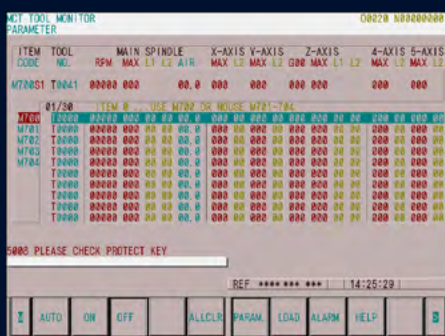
MCT TOOL MONITOR
PARAMETER
O0220 N00000000

| ITEM CODE | TOOL NO. | MAIN SPINDLE RPM MAX L1 L2 AIR | X-AXIS MAX L2 | Y-AXIS MAX L2 | Z-AXIS G00 MAX L1 L2 | 4-AXIS MAX L2 | 5-AXIS MAX L2 |
|---|---|---|---|---|---|---|---|
| M700S1 | T0041 | 00000 000 00.0 | 000 | 000 | 000 000 | 000 | 000 |

01/30 ITEM 0 .. USE M700 OR MOUSE M701-704

M700
M701
M702
M703
M704

T0000
T0000
T0000
T0000
T0000
T0000
T0000
T0000
T0000
T0000

5000 PLEASE CHECK PROTECT KEY

REF **** *** | 14:25:29

AUTO | ON | OFF | ALLCLR | PARAM. | LOAD | ALARM | HELP